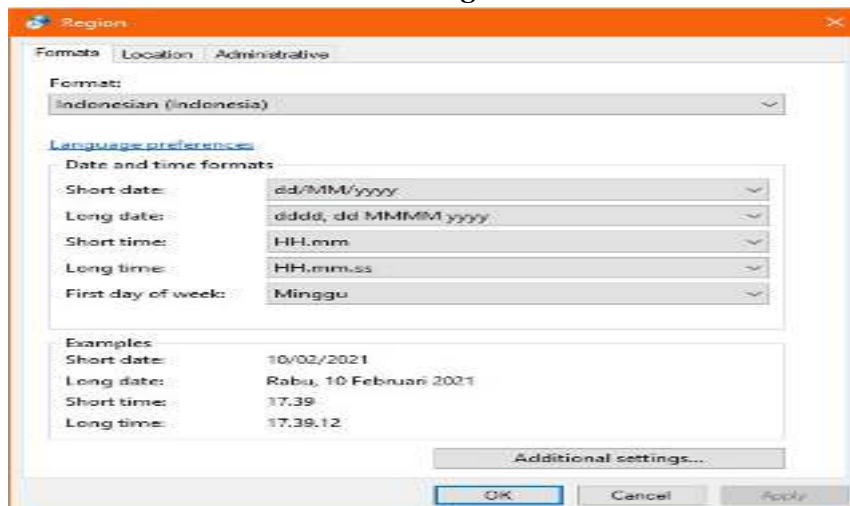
Region

Formats | Location | Administrative

Format:
Indonesian (Indonesia)

Language preferences

Date and time formats

| | |
|---|---|
| Short date: | dd/MM/yyyy |
| Long date: | dddd, dd MMMM yyyy |
| Short time: | HH.mm |
| Long time: | HH.mm.ss |
| First day of week: | Minggu |

Examples

| | |
|---|---|
| Short date: | 10/02/2021 |
| Long date: | Rabu, 10 Februari 2021 |
| Short time: | 17.39 |
| Long time: | 17.39.12 |

Additional settings...

OK Cancel Apply